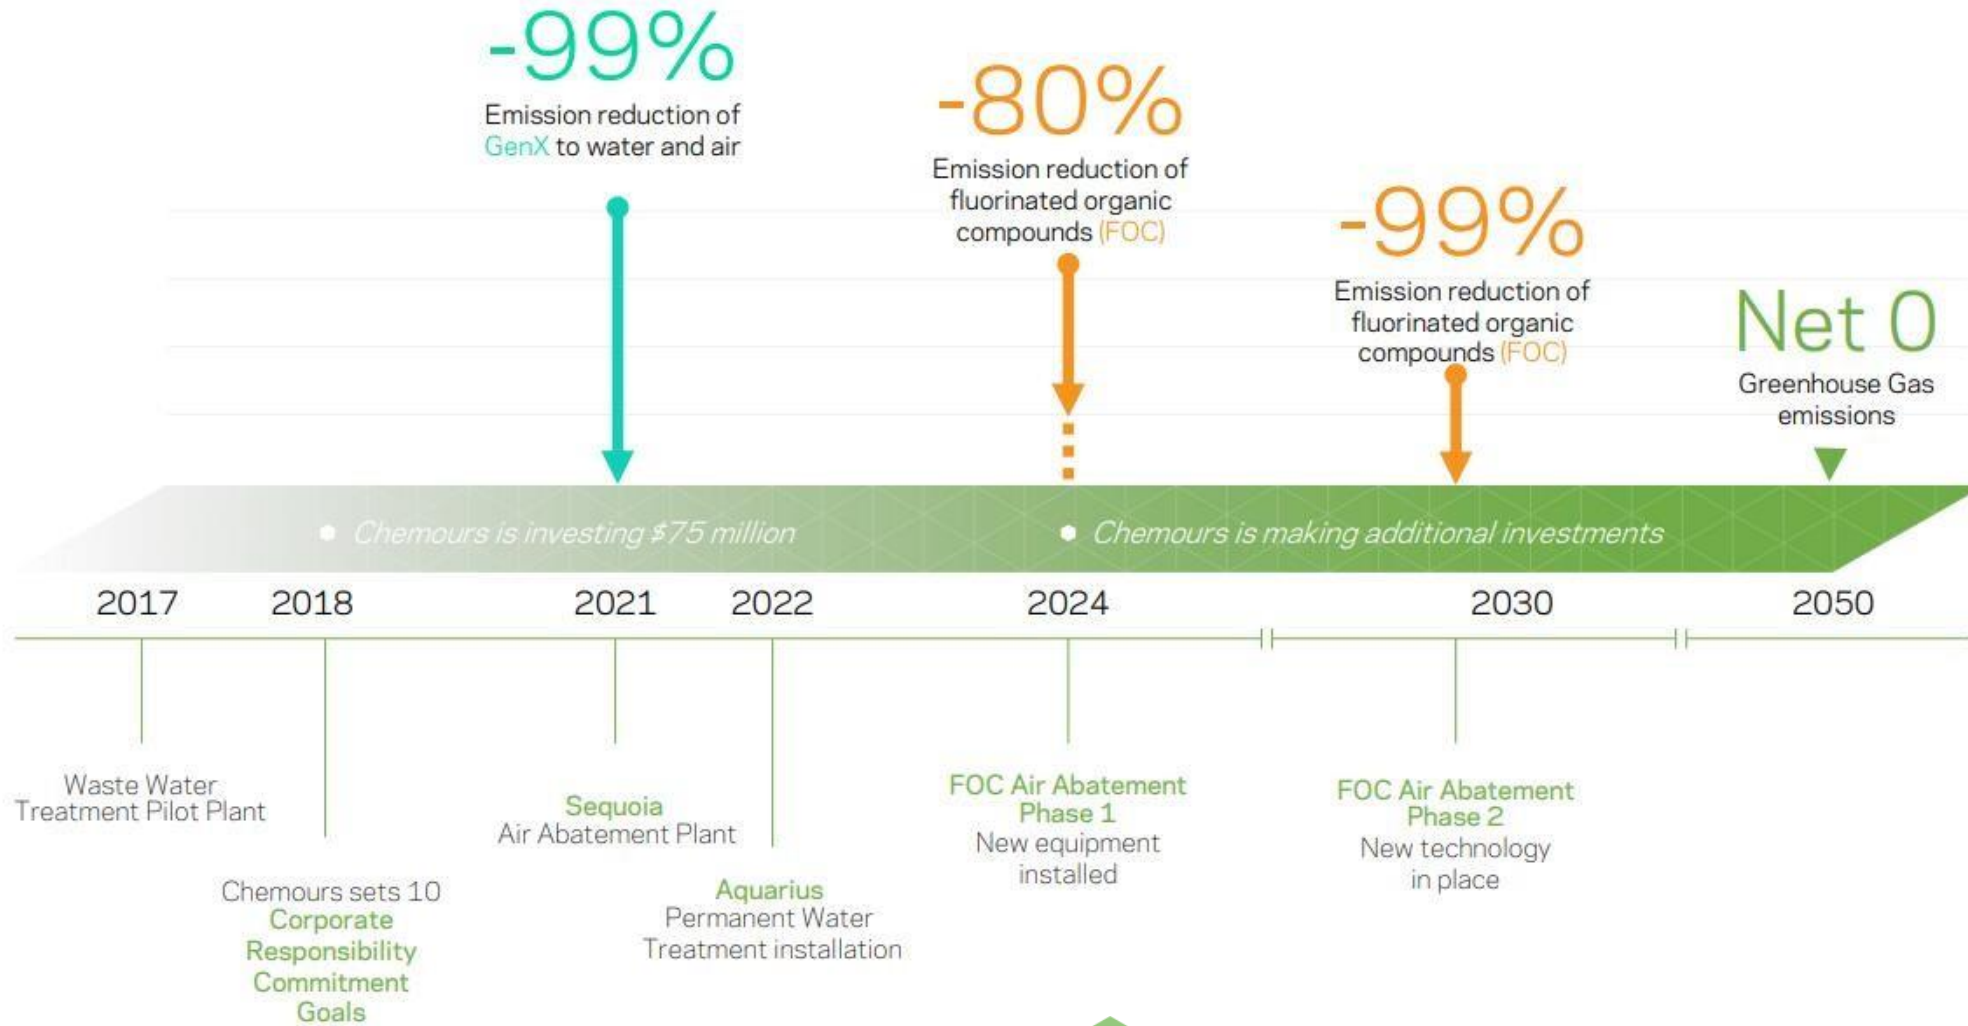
-99%
Emission reduction of GenX to water and air

-80%
Emission reduction of fluorinated organic compounds (FOC)

-99%
Emission reduction of fluorinated organic compounds (FOC)

Net 0
Greenhouse Gas emissions

Chemours is investing $75 million

Chemours is making additional investments

2017
2018
2021
2022
2024
2030
2050

Waste Water Treatment Pilot Plant

Chemours sets 10 Corporate Responsibility Commitment Goals

Sequoia
Air Abatement Plant

Aquarius
Permanent Water Treatment installation

FOC Air Abatement Phase 1
New equipment installed

FOC Air Abatement Phase 2
New technology in place